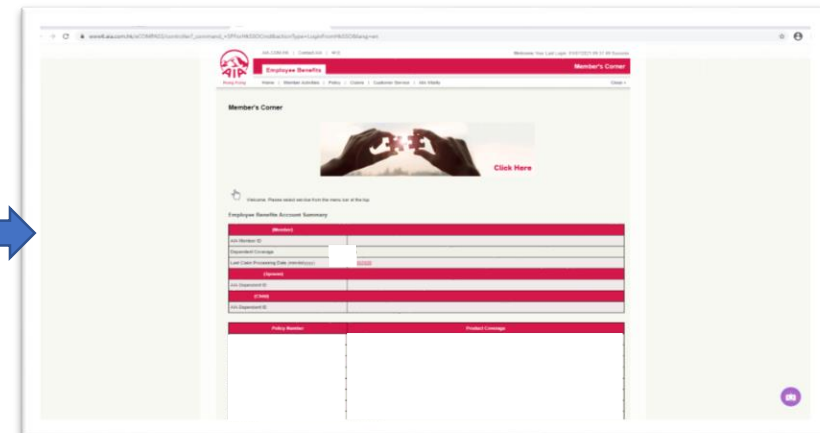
www4.aia.com.hk/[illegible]

AIA.COM.HK | Contact AIA | 中文

Welcome Your Last Login: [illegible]

AIA

Employee Benefits

Member's Corner

Hong Kong

Home | Member Activities | Policy | Claims | Customer Service | AIA Vitality

Close

Member's Corner

Click Here

Welcome. Please select service from the menu bar at the top.

Employee Benefits Account Summary

| (Member) | |
|---|---|
| AIA Member ID | |
| Dependent Coverage | |
| Last Claim Processing Date (mm/dd/yyyy) | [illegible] |
| (Spouse) | |
| AIA Dependent ID | |
| (Child) | |
| AIA Dependent ID | |

| Policy Number | Product Coverage |
|---|---|
| | |